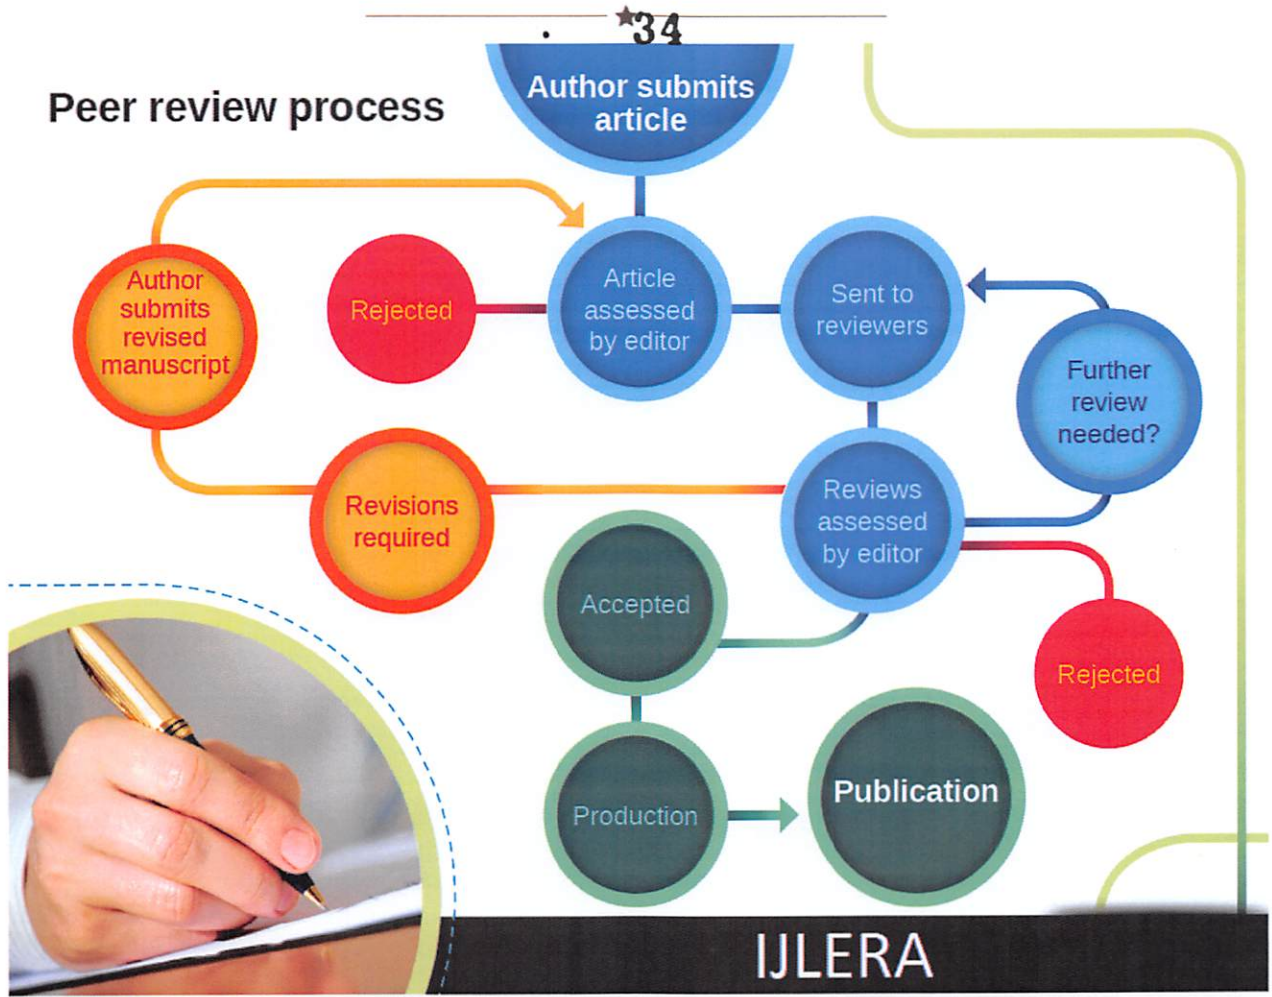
34

Peer review process

Author submits article

Author submits revised manuscript

Rejected

Article assessed by editor

Sent to reviewers

Further review needed?

Revisions required

Reviews assessed by editor

Accepted

Rejected

Production

Publication

IJLERA